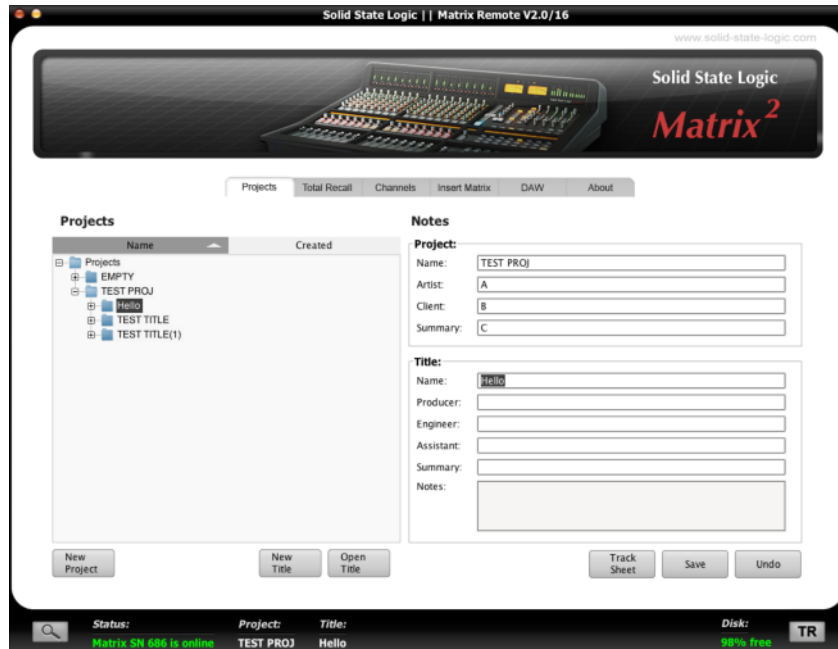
Solid State Logic | | Matrix Remote V2.0/16

www.solid-state-logic.com

Solid State Logic
Matrix$^2$

Projects | Total Recall | Channels | Insert Matrix | DAW | About

Projects

| Name | Created |
|---|---|

Projects
EMPTY
TEST PROJ
Hello
TEST TITLE
TEST TITLE(1)

New Project
New Title
Open Title

Notes

Project:
Name: TEST PROJ
Artist: A
Client: B
Summary: C

Title:
Name: Hello
Producer:
Engineer:
Assistant:
Summary:
Notes:

Track Sheet
Save
Undo

Status: Matrix SN 686 is online
Project: TEST PROJ
Title: Hello
Disk: 98% free
TR